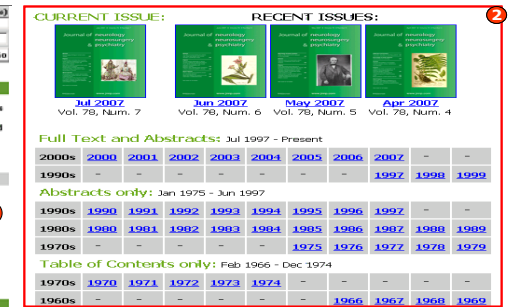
CURRENT ISSUE: RECENT ISSUES:

2

Journal of neurology neurosurgery & psychiatry

Journal of neurology neurosurgery & psychiatry

Journal of neurology neurosurgery & psychiatry

Journal of neurology neurosurgery & psychiatry

Jul 2007
Vol. 78, Num. 7

Jun 2007
Vol. 78, Num. 6

May 2007
Vol. 78, Num. 5

Apr 2007
Vol. 78, Num. 4

Full Text and Abstracts: Jul 1997 - Present

| 2000s | 2000 | 2001 | 2002 | 2003 | 2004 | 2005 | 2006 | 2007 | – | – |
|---|---|---|---|---|---|---|---|---|---|---|
| 1990s | – | – | – | – | – | – | – | 1997 | 1998 | 1999 |

Abstracts only: Jan 1975 - Jun 1997

| 1990s | 1990 | 1991 | 1992 | 1993 | 1994 | 1995 | 1996 | 1997 | – | – |
|---|---|---|---|---|---|---|---|---|---|---|
| 1980s | 1980 | 1981 | 1982 | 1983 | 1984 | 1985 | 1986 | 1987 | 1988 | 1989 |
| 1970s | – | – | – | – | – | 1975 | 1976 | 1977 | 1978 | 1979 |

Table of Contents only: Feb 1966 - Dec 1974

| 1970s | 1970 | 1971 | 1972 | 1973 | 1974 | – | – | – | – | – |
|---|---|---|---|---|---|---|---|---|---|---|
| 1960s | – | – | – | – | – | – | 1966 | 1967 | 1968 | 1969 |